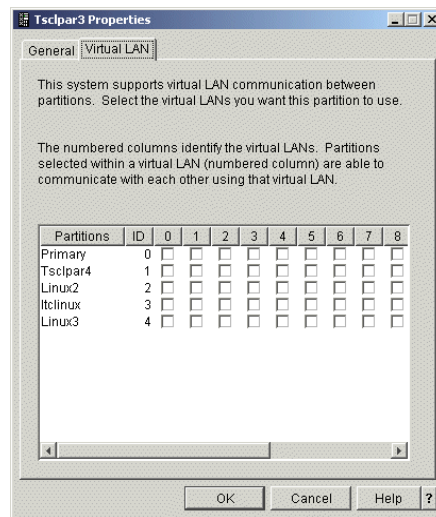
Tsclpar3 Properties

General | Virtual LAN

This system supports virtual LAN communication between partitions. Select the virtual LANs you want this partition to use.

The numbered columns identify the virtual LANs. Partitions selected within a virtual LAN (numbered column) are able to communicate with each other using that virtual LAN.

| Partitions | ID | 0 | 1 | 2 | 3 | 4 | 5 | 6 | 7 | 8 |
|---|---|---|---|---|---|---|---|---|---|---|
| Primary | 0 | ☐ | ☐ | ☐ | ☐ | ☐ | ☐ | ☐ | ☐ | ☐ |
| Tsclpar4 | 1 | ☐ | ☐ | ☐ | ☐ | ☐ | ☐ | ☐ | ☐ | ☐ |
| Linux2 | 2 | ☐ | ☐ | ☐ | ☐ | ☐ | ☐ | ☐ | ☐ | ☐ |
| ltclinux | 3 | ☐ | ☐ | ☐ | ☐ | ☐ | ☐ | ☐ | ☐ | ☐ |
| Linux3 | 4 | ☐ | ☐ | ☐ | ☐ | ☐ | ☐ | ☐ | ☐ | ☐ |

OK | Cancel | Help | ?